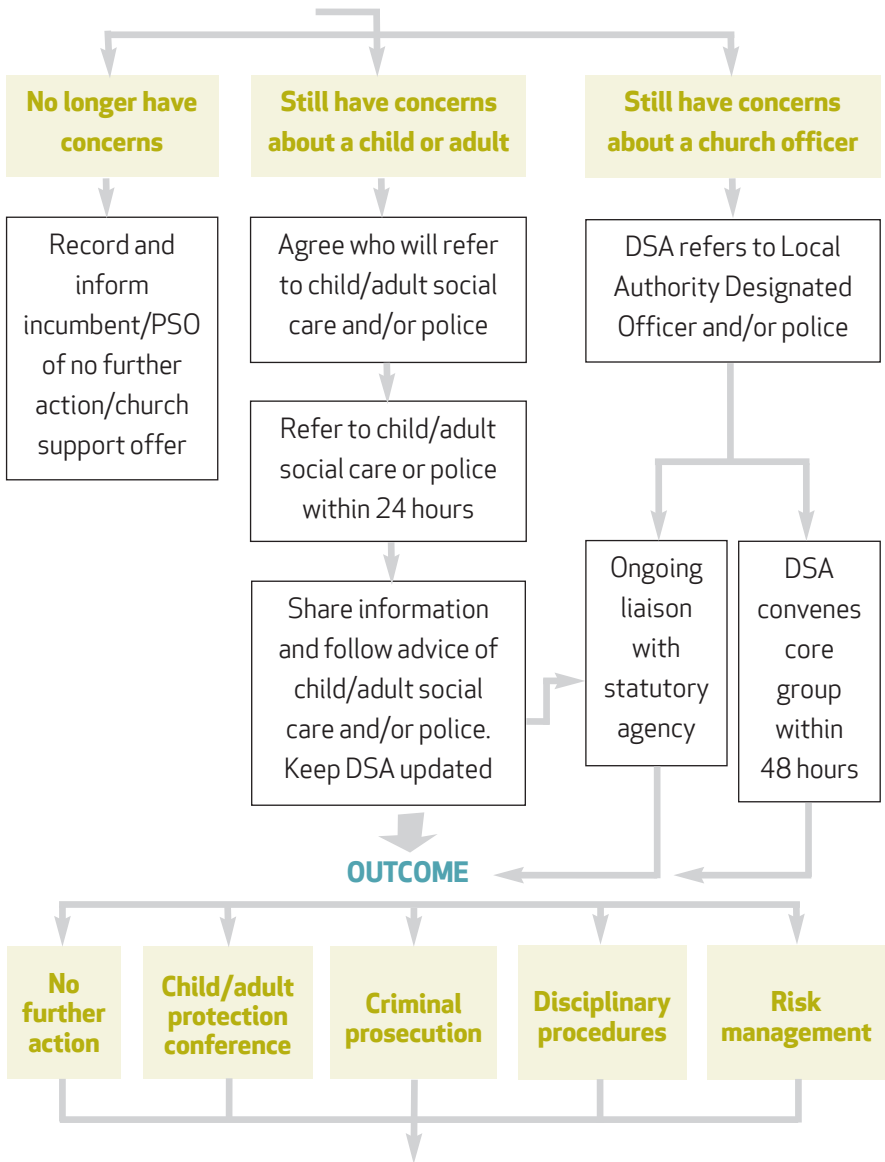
No longer have concerns

Still have concerns about a child or adult

Still have concerns about a church officer

Record and inform incumbent/PSO of no further action/church support offer

Agree who will refer to child/adult social care and/or police

Refer to child/adult social care or police within 24 hours

Share information and follow advice of child/adult social care and/or police. Keep DSA updated

DSA refers to Local Authority Designated Officer and/or police

Ongoing liaison with statutory agency

DSA convenes core group within 48 hours

OUTCOME

No further action

Child/adult protection conference

Criminal prosecution

Disciplinary procedures

Risk management